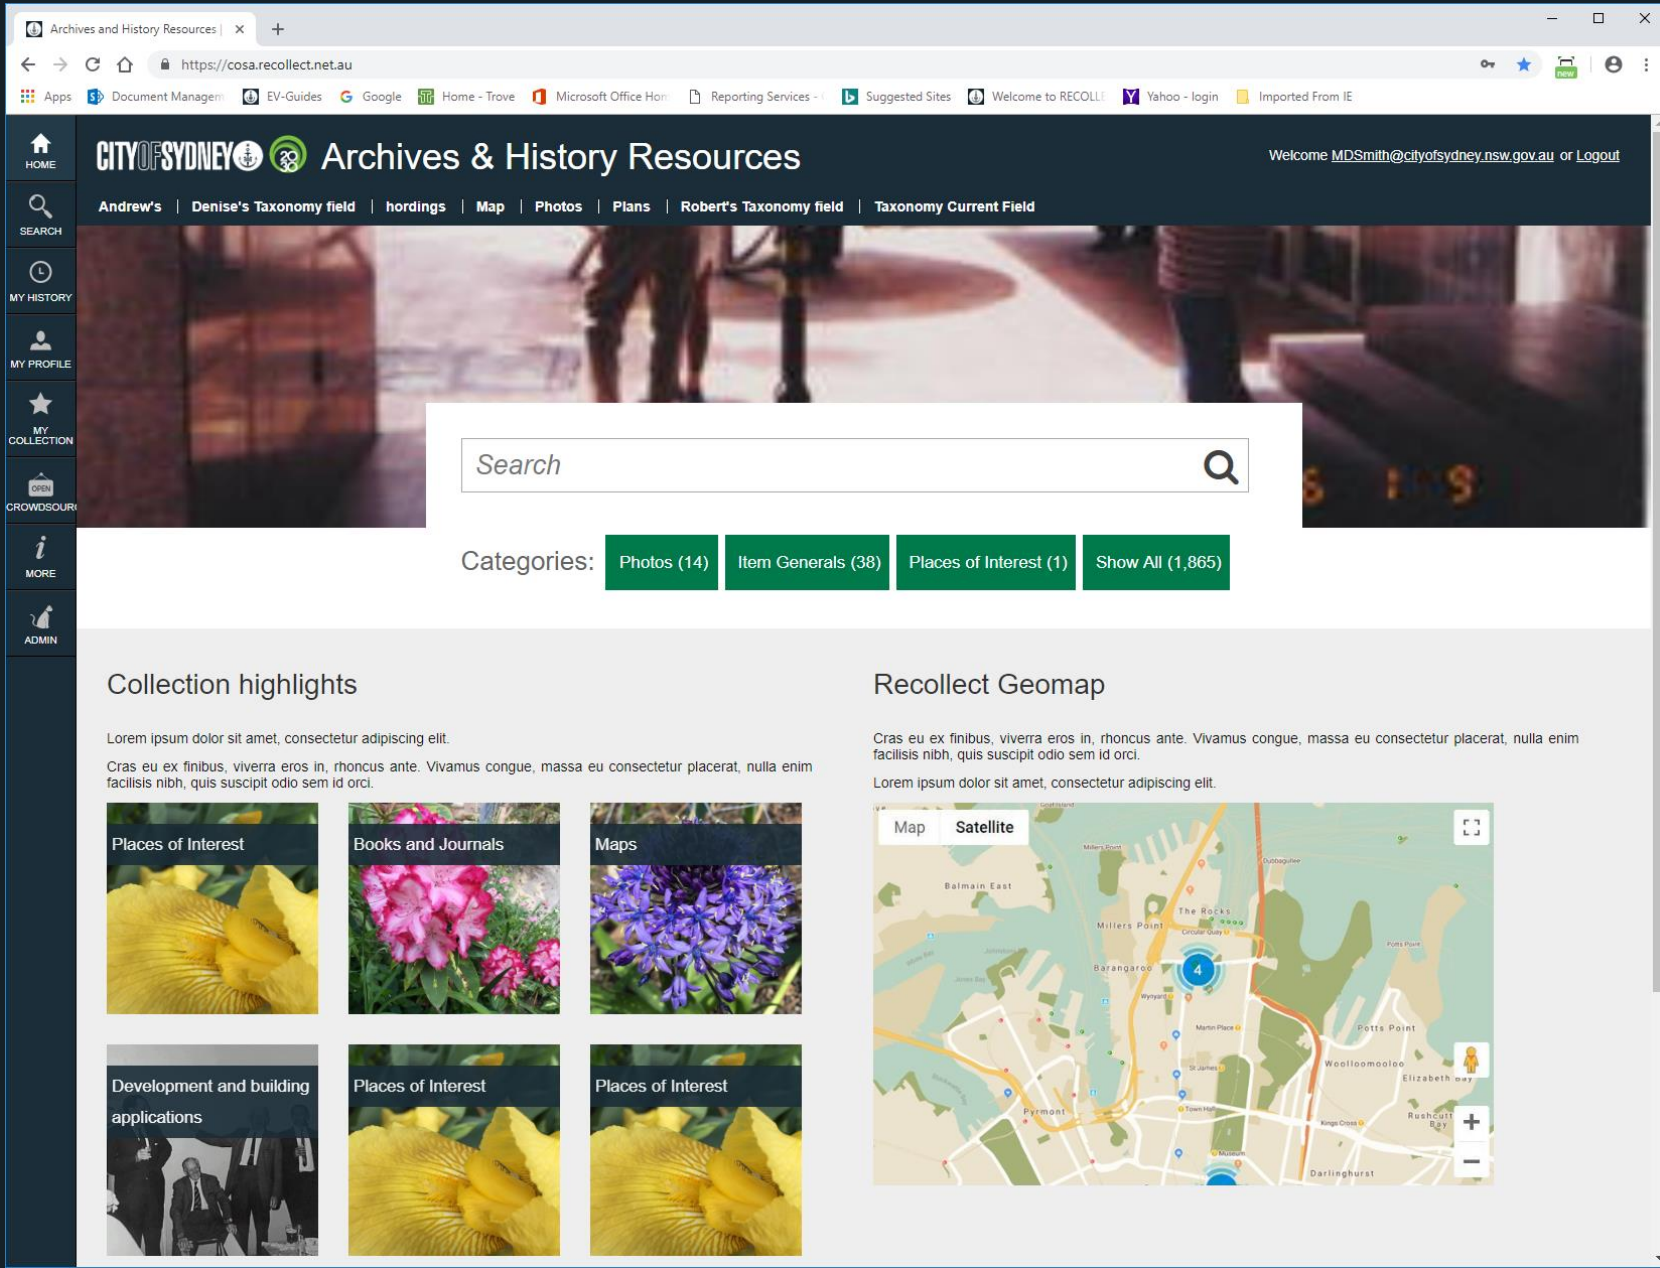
Archives and History Resources |

https://cosa.recollect.net.au

Apps Document Managem EV-Guides Google Home - Trove Microsoft Office Hon Reporting Services - Suggested Sites Welcome to RECOLL Yahoo - login Imported From IE

HOME
SEARCH
MY HISTORY
MY PROFILE
MY COLLECTION
CROWDSOUR
MORE
ADMIN

CITY OF SYDNEY Archives & History Resources

Welcome MDSmith@cityofsydney.nsw.gov.au or Logout

Andrew's | Denise's Taxonomy field | hordings | Map | Photos | Plans | Robert's Taxonomy field | Taxonomy Current Field

Search

Categories: Photos (14) Item Generals (38) Places of Interest (1) Show All (1,865)

Collection highlights

Lorem ipsum dolor sit amet, consectetur adipiscing elit.

Cras eu ex finibus, viverra eros in, rhoncus ante. Vivamus congue, massa eu consectetur placerat, nulla enim facilisis nibh, quis suscipit odio sem id orci.

Places of Interest
Books and Journals
Maps
Development and building applications
Places of Interest
Places of Interest

Recollect Geomap

Cras eu ex finibus, viverra eros in, rhoncus ante. Vivamus congue, massa eu consectetur placerat, nulla enim facilisis nibh, quis suscipit odio sem id orci.

Lorem ipsum dolor sit amet, consectetur adipiscing elit.

Map Satellite

Balmain East
Millers Point
The Rocks
Barangaroo
Potts Point
Woolloomooloo
Elizabeth Bay
Pyrmont
Rushcutters Bay
Darlinghurst
4